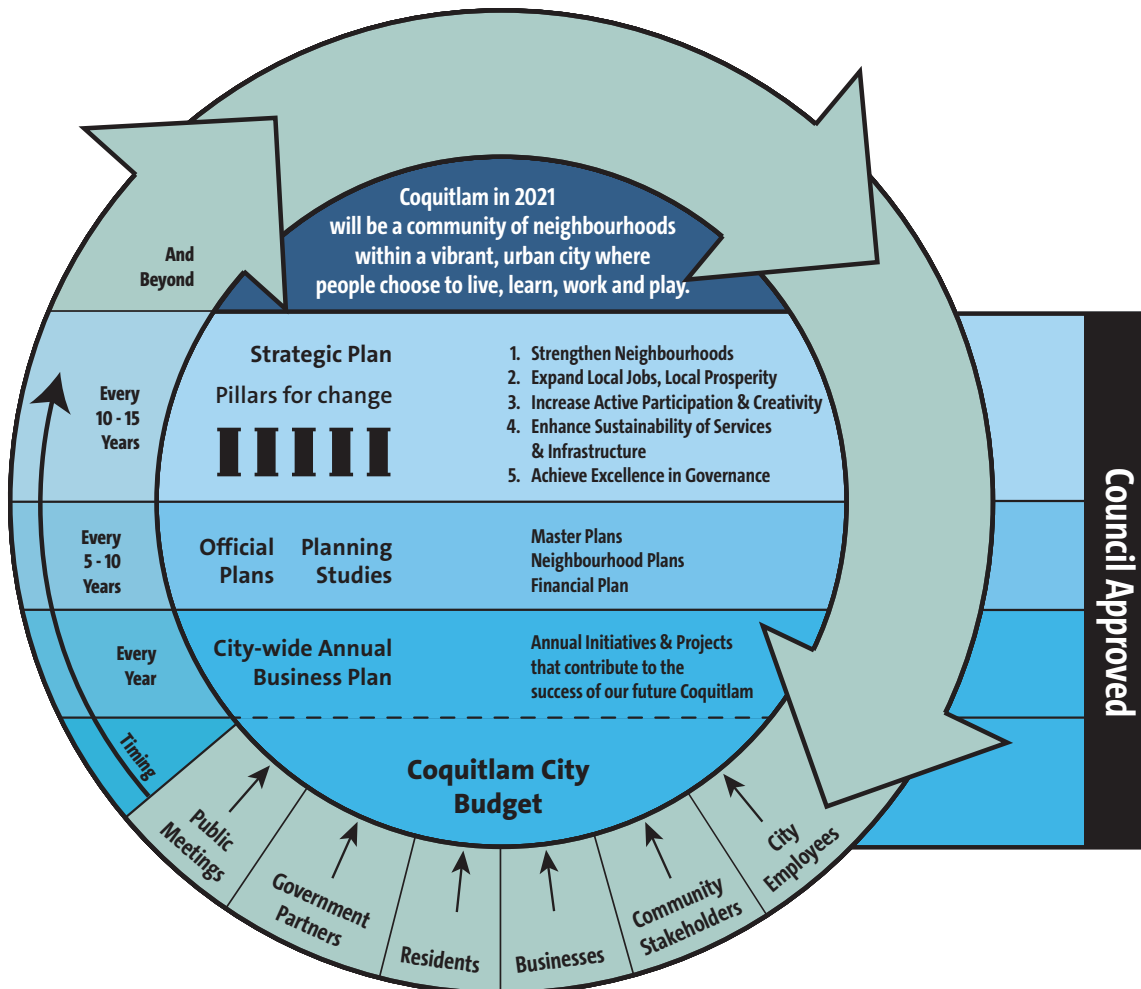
Coquitlam in 2021
will be a community of neighbourhoods
within a vibrant, urban city where
people choose to live, learn, work and play.

And
Beyond

Every
10 - 15
Years

Strategic Plan

Pillars for change

1. Strengthen Neighbourhoods
2. Expand Local Jobs, Local Prosperity
3. Increase Active Participation & Creativity
4. Enhance Sustainability of Services & Infrastructure
5. Achieve Excellence in Governance

Every
5 - 10
Years

Official
Plans

Planning
Studies

Master Plans
Neighbourhood Plans
Financial Plan

Every
Year

City-wide Annual
Business Plan

Annual Initiatives & Projects
that contribute to the
success of our future Coquitlam

Timing

Coquitlam City
Budget

Public
Meetings

Government
Partners

Residents

Businesses

Community
Stakeholders

City
Employees

Council Approved